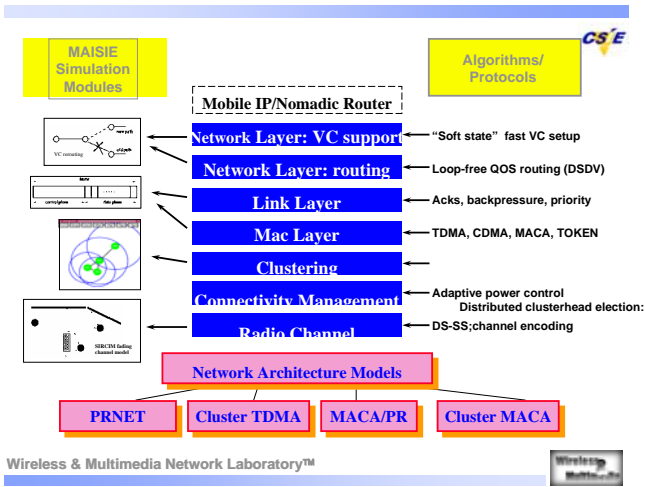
MAISIE Simulation Modules

Algorithms/ Protocols

CS E

Mobile IP/Nomadic Router

Network Layer: VC support

Network Layer: routing

Link Layer

Mac Layer

Clustering

Connectivity Management

Radio Channel

"Soft state" fast VC setup

Loop-free QOS routing (DSDV)

Acks, backpressure, priority

TDMA, CDMA, MACA, TOKEN

Adaptive power control

Distributed clusterhead election:

DS-SS;channel encoding

VC rerouting

new path

old path

frame

control phase

data phase

SIRCIM fading channel model

Network Architecture Models

PRNET

Cluster TDMA

MACA/PR

Cluster MACA

Wireless & Multimedia Network Laboratory™

Wireless Multimedia